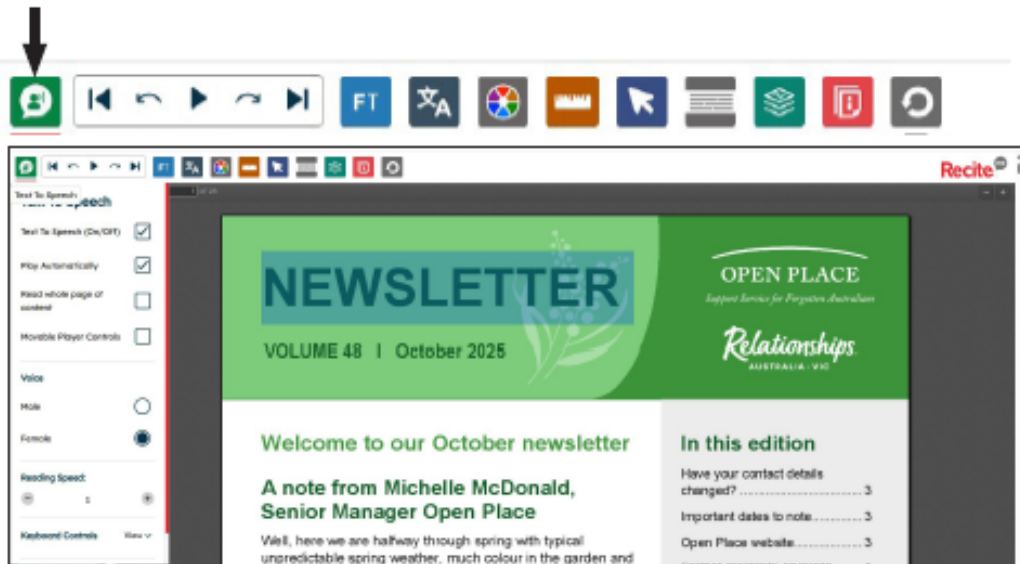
FT

Recite

Text To Speech
Text To Speech

Text To Speech (On/Off)

Play Automatically

Read whole page of content

Movable Player Controls

Voice

Male

Female

Reading Speed

1

Keyboard Controls
View

NEWSLETTER

VOLUME 48 | October 2025

OPEN PLACE
Support Service for Forgotten Australians

Relationships
AUSTRALIA · VIC

Welcome to our October newsletter

A note from Michelle McDonald, Senior Manager Open Place

Well, here we are halfway through spring with typical unpredictable spring weather, much colour in the garden and

In this edition

Have your contact details changed? .................. 3

Important dates to note.......... 3

Open Place website............. 3